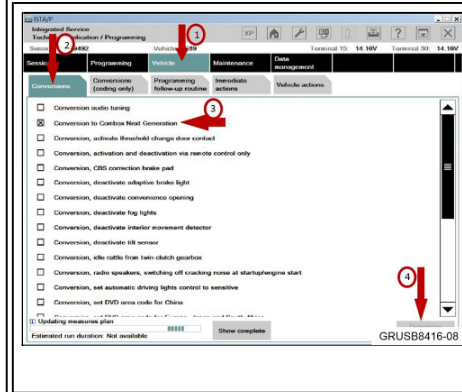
ISTA/P

Integrated Service
Technical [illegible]ication / Programming

XP

Sess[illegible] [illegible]492

Vehicle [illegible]89

Terminal 15 14.16V

Terminal 30 14.16V

1

2

Session

Programming

Vehicle

Maintenance

Data management

Conversions

Conversions (coding only)

Programming follow-up routine

Immediate actions

Vehicle actions

3

Conversion audio tuning

☒ Conversion to Combox Next Generation

Conversion, activate threshold change door contact

Conversion, activation and deactivation via remote control only

Conversion, CBS correction brake pad

Conversion, deactivate adaptive brake light

Conversion, deactivate convenience opening

Conversion, deactivate fog lights

Conversion, deactivate interior movement detector

Conversion, deactivate tilt sensor

Conversion, idle rattle from twin-clutch gearbox

Conversion, radio speakers, switching off cracking noise at startup/engine start

Conversion, set automatic driving lights control to sensitive

Conversion, set DVD area code for China

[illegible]

4

Updating measures plan

Estimated run duration: Not available

Show complete

GRUSB8416-08